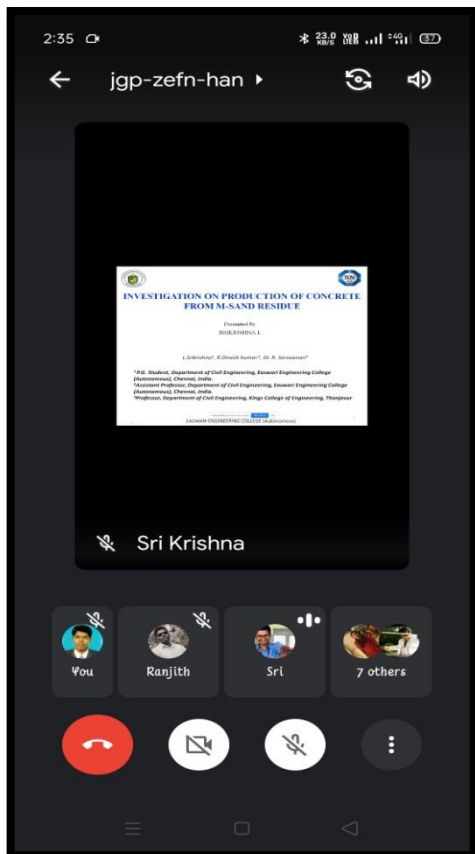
2:35

23.0 KB/S VoB LTE 4G 57

jgp-zefn-han ▸

INVESTIGATION ON PRODUCTION OF CONCRETE FROM M-SAND RESIDUE

Presented by
SRIKRISHNA L

L.Srikrishna¹, R.Dinesh Kumar², Dr. R. Saravanan³

¹P.G. Student, Department of Civil Engineering, Easwari Engineering College (Autonomous), Chennai, India.
²Assistant Professor, Department of Civil Engineering, Easwari Engineering College (Autonomous), Chennai, India.
³Professor, Department of Civil Engineering, Kings College of Engineering, Thanjavur

EASWARI ENGINEERING COLLEGE (Autonomous)

Sri Krishna

You

Ranjith

Sri

7 others